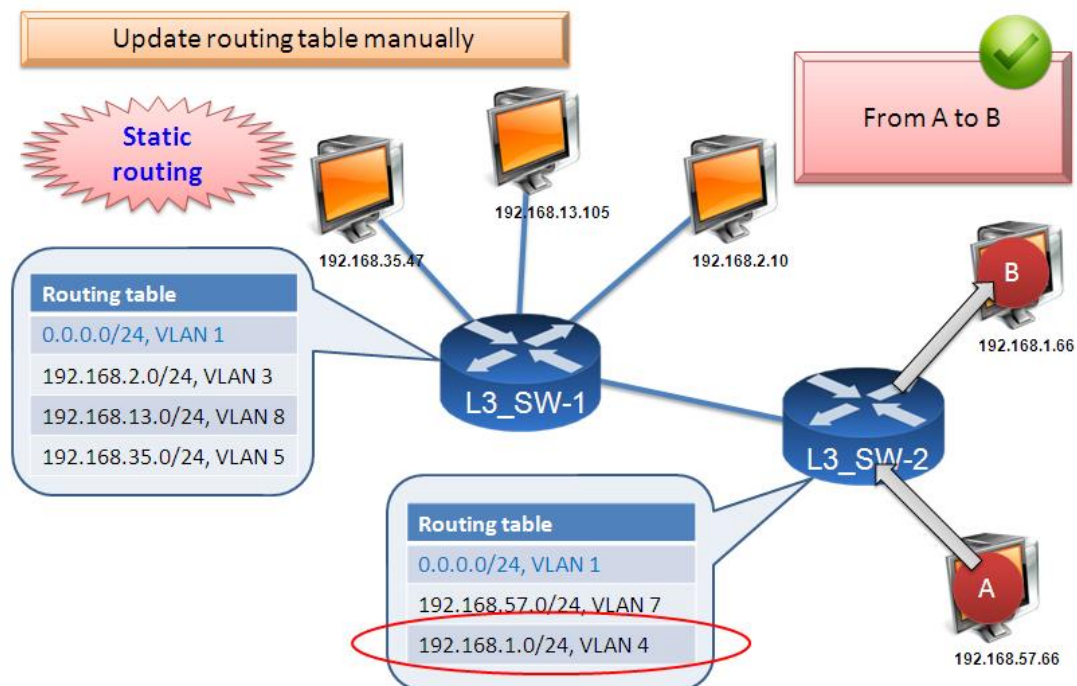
Update routing table manually

Static routing

From A to B

192.168.13.105

192.168.35.47

192.168.2.10

B

192.168.1.66

| Routing table |
|---|
| 0.0.0.0/24, VLAN 1 |
| 192.168.2.0/24, VLAN 3 |
| 192.168.13.0/24, VLAN 8 |
| 192.168.35.0/24, VLAN 5 |

L3_SW-1

L3_SW-2

| Routing table |
|---|
| 0.0.0.0/24, VLAN 1 |
| 192.168.57.0/24, VLAN 7 |
| 192.168.1.0/24, VLAN 4 |

A

192.168.57.66